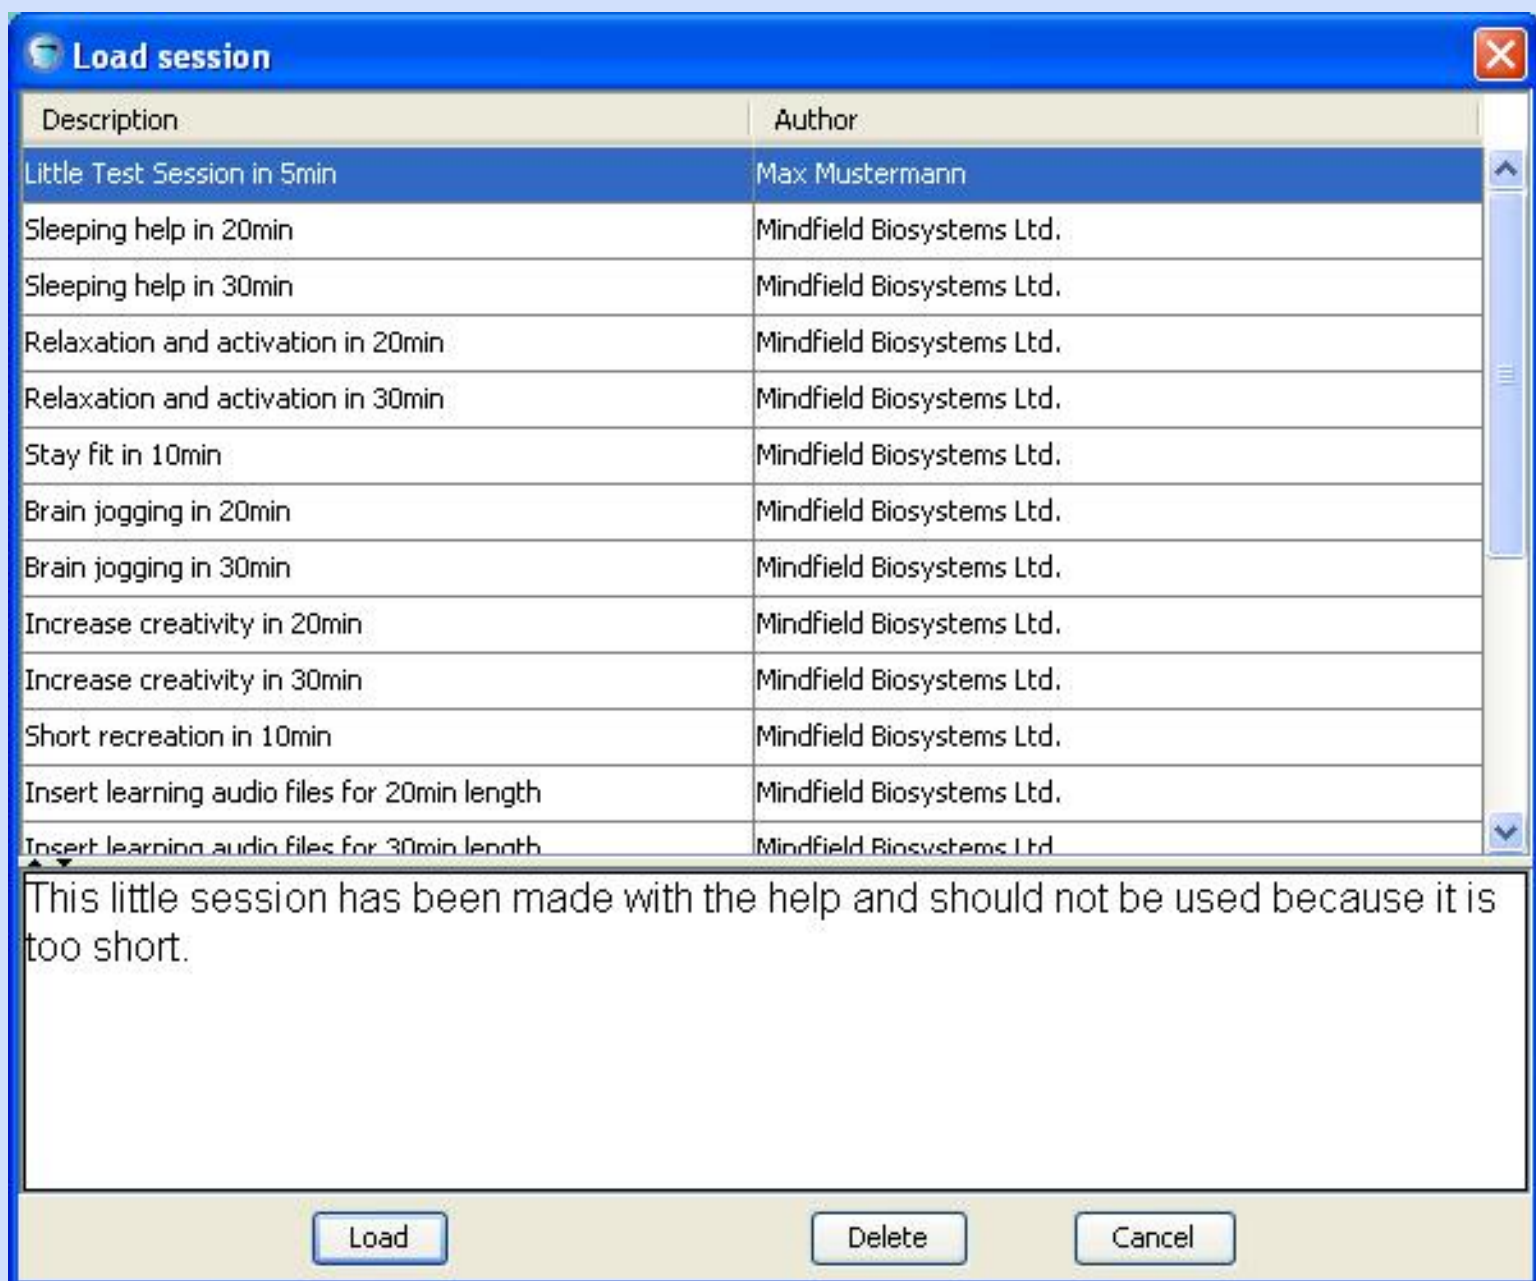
Load session

| Description | Author |
|---|---|
| Little Test Session in 5min | Max Mustermann |
| Sleeping help in 20min | Mindfield Biosystems Ltd. |
| Sleeping help in 30min | Mindfield Biosystems Ltd. |
| Relaxation and activation in 20min | Mindfield Biosystems Ltd. |
| Relaxation and activation in 30min | Mindfield Biosystems Ltd. |
| Stay fit in 10min | Mindfield Biosystems Ltd. |
| Brain jogging in 20min | Mindfield Biosystems Ltd. |
| Brain jogging in 30min | Mindfield Biosystems Ltd. |
| Increase creativity in 20min | Mindfield Biosystems Ltd. |
| Increase creativity in 30min | Mindfield Biosystems Ltd. |
| Short recreation in 10min | Mindfield Biosystems Ltd. |
| Insert learning audio files for 20min length | Mindfield Biosystems Ltd. |
| Insert learning audio files for 30min length | Mindfield Biosystems Ltd. |

This little session has been made with the help and should not be used because it is too short.

Load Delete Cancel